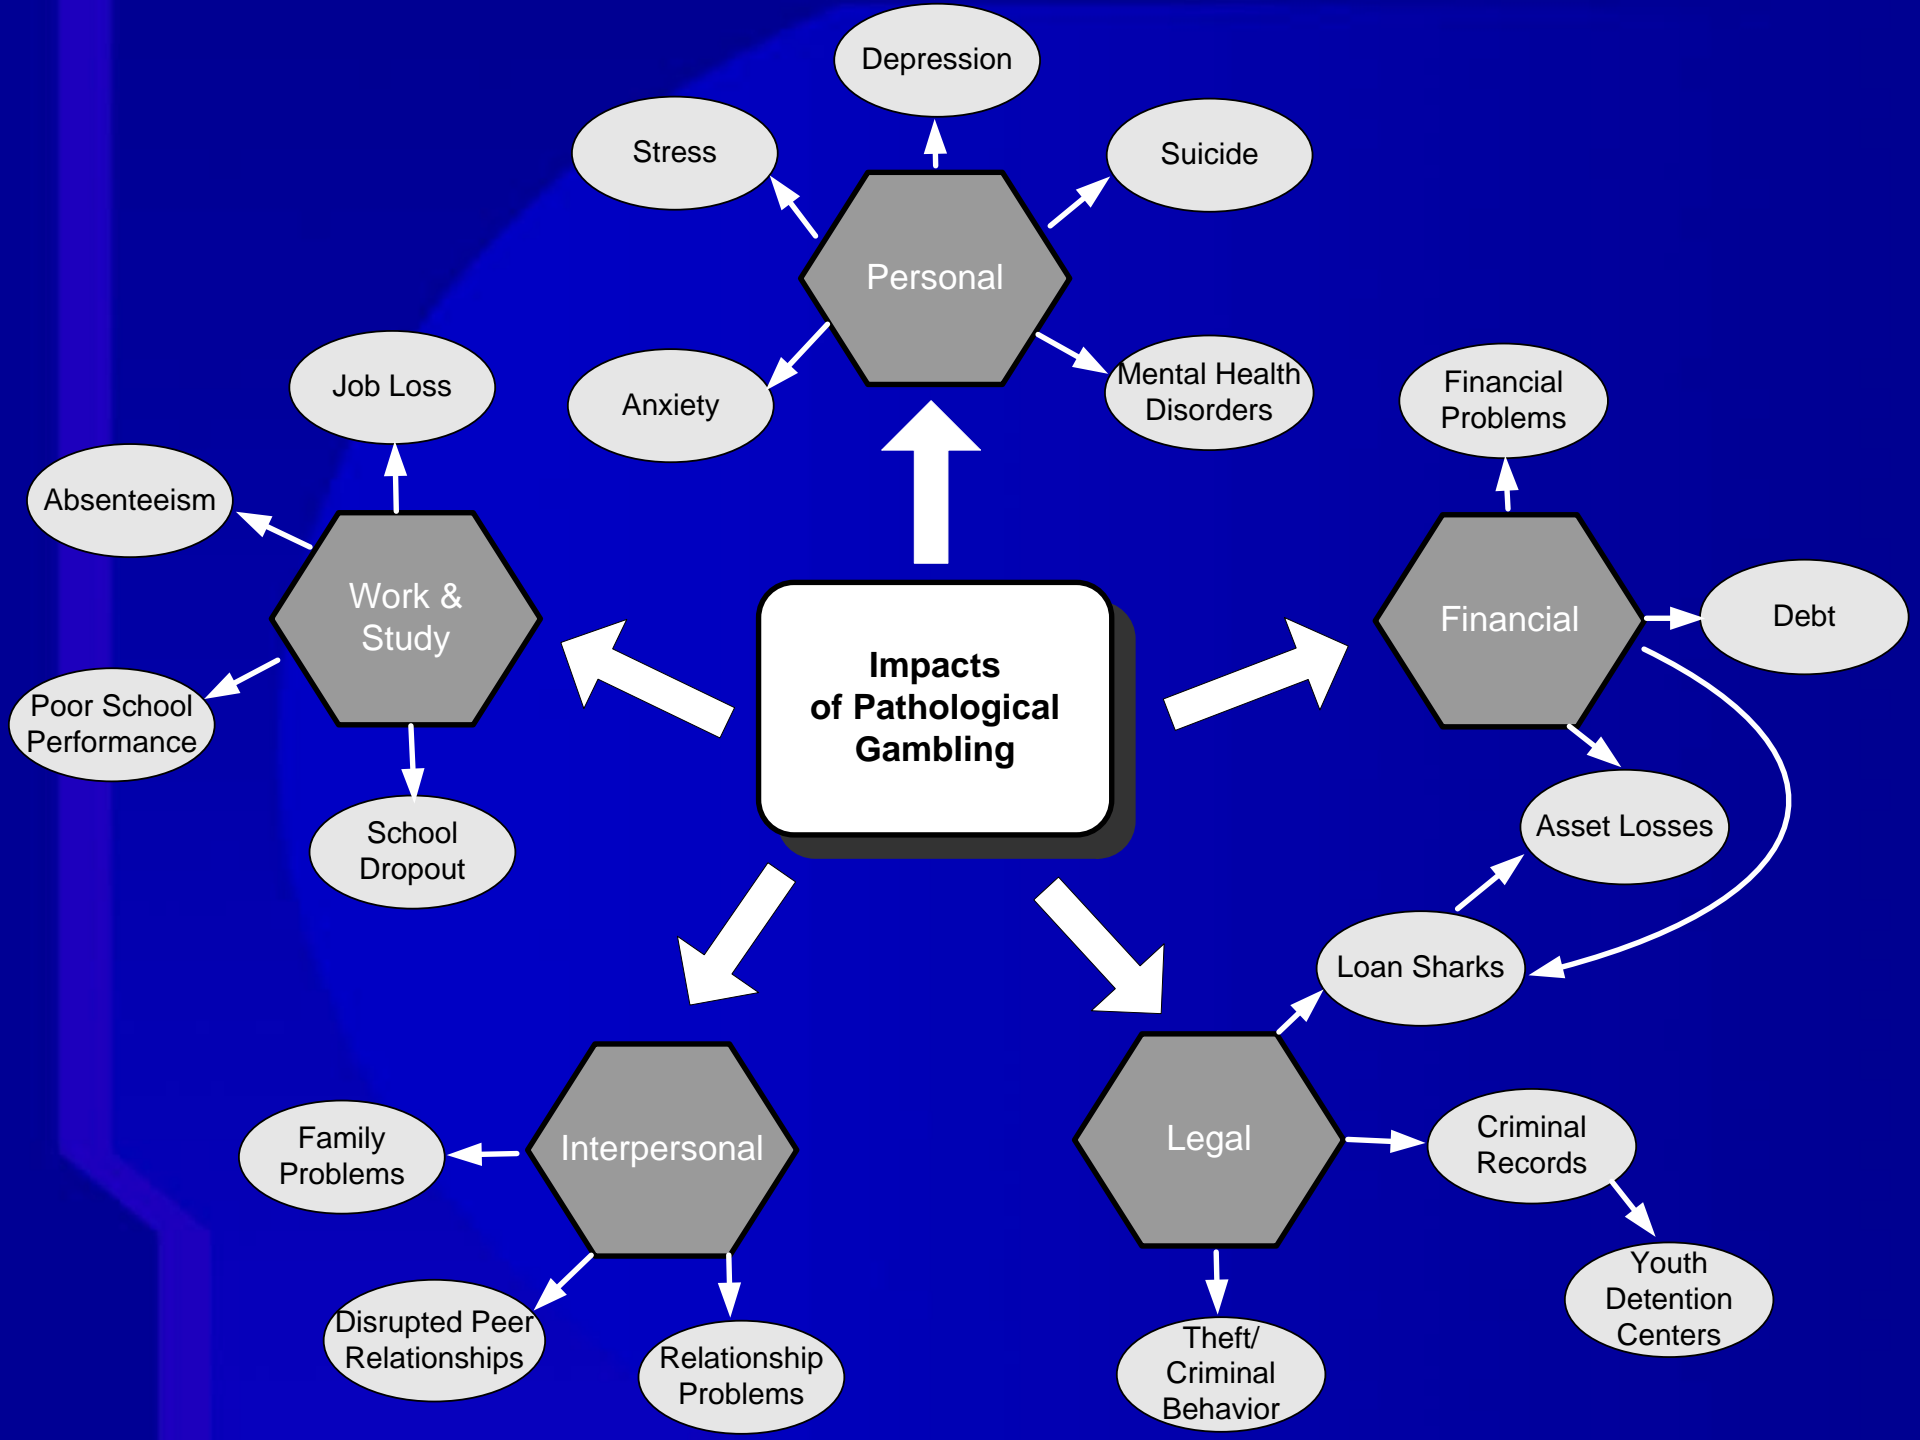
Impacts of Pathological Gambling

Personal

Depression

Stress

Suicide

Anxiety

Mental Health Disorders

Work & Study

Job Loss

Absenteeism

Poor School Performance

School Dropout

Financial

Financial Problems

Debt

Asset Losses

Loan Sharks

Interpersonal

Family Problems

Disrupted Peer Relationships

Relationship Problems

Legal

Criminal Records

Youth Detention Centers

Theft/ Criminal Behavior